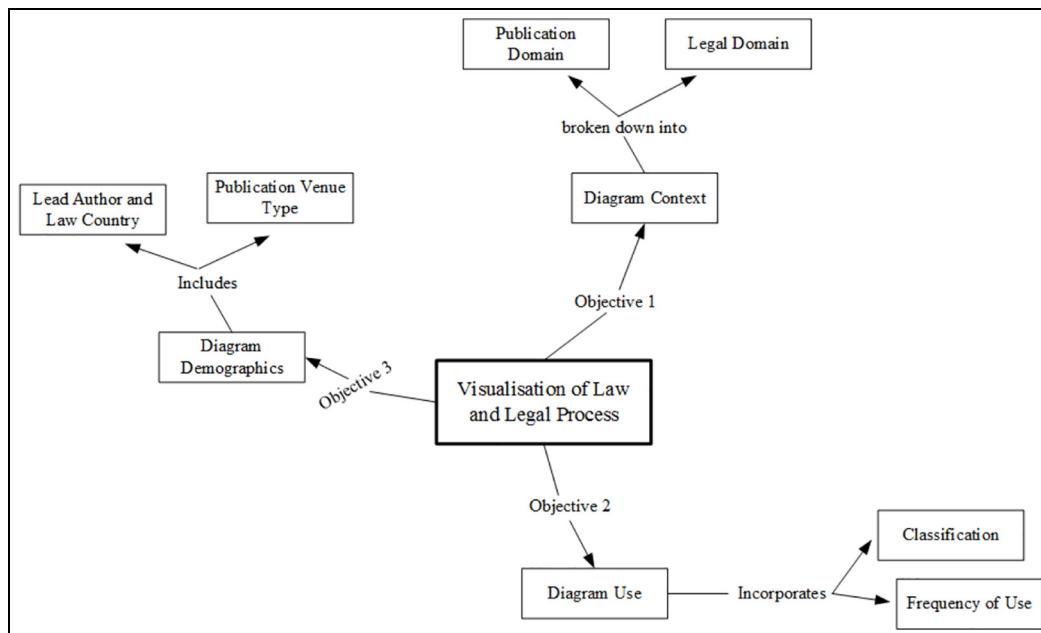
Publication Domain

Legal Domain

broken down into

Lead Author and Law Country

Publication Venue Type

Diagram Context

Includes

Objective 1

Diagram Demographics

Objective 3

Visualisation of Law and Legal Process

Objective 2

Classification

Diagram Use

Incorporates

Frequency of Use